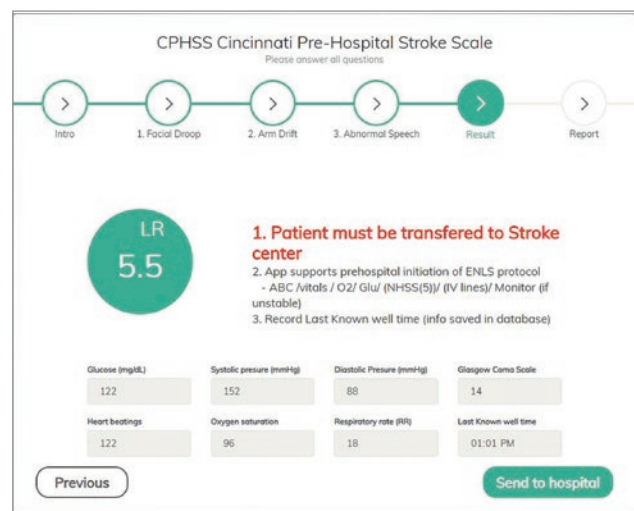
CPHSS Cincinnati Pre-Hospital Stroke Scale
Please answer all questions

Intro
1. Facial Droop
2. Arm Drift
3. Abnormal Speech
Result
Report

LR
5.5

1. Patient must be transfered to Stroke center
2. App supports prehospital initiation of ENLS protocol
- ABC /vitals / O2/ Glu/ (NHSS(5))/ (IV lines)/ Monitor (if unstable)
3. Record Last Known well time (info saved in database)

| Glucose (mg/dL) | Systolic presure (mmHg) | Diastolic Presure (mmHg) | Glasgow Coma Scale |
|---|---|---|---|
| 122 | 152 | 88 | 14 |
| Heart beatings | Oxygen saturation | Respiratory rate (RR) | Last Known well time |
| 122 | 96 | 18 | 01:01 PM |

Previous
Send to hospital